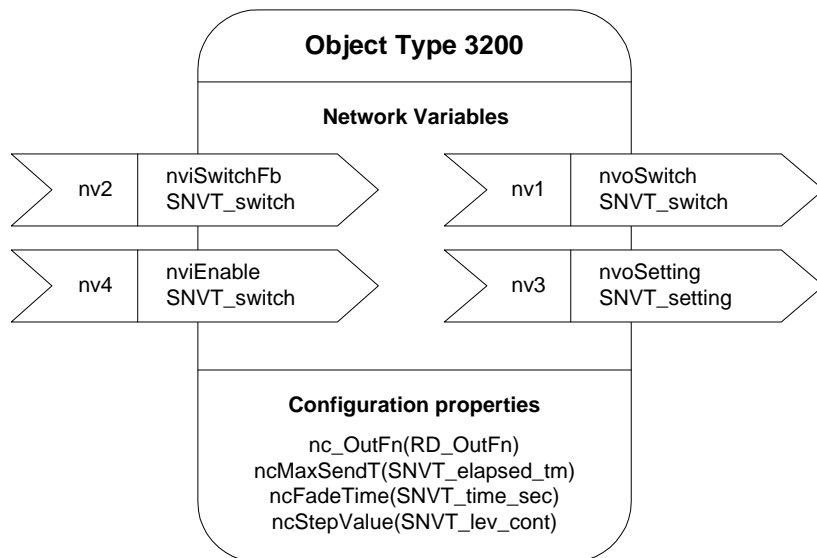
Object Type 3200

Network Variables

nv2 nviSwitchFb SNVT_switch

nv1 nvoSwitch SNVT_switch

nv4 nviEnable SNVT_switch

nv3 nvoSetting SNVT_setting

Configuration properties

nc_OutFn(RD_OutFn)
ncMaxSendT(SNVT_elapsed_tm)
ncFadeTime(SNVT_time_sec)
ncStepValue(SNVT_lev_cont)